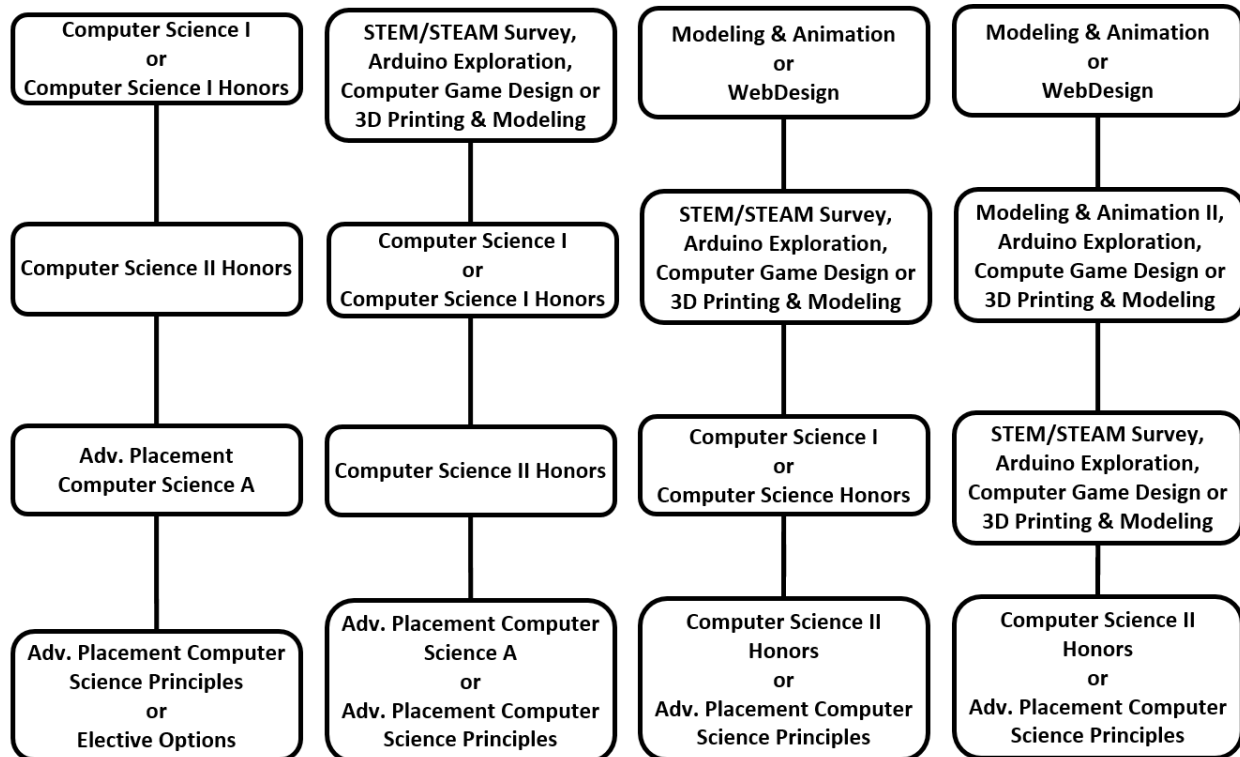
Computer Science I
or
Computer Science I Honors

Computer Science II Honors

Adv. Placement
Computer Science A

Adv. Placement Computer Science Principles
or
Elective Options

STEM/STEAM Survey, Arduino Exploration, Computer Game Design or 3D Printing & Modeling

Computer Science I
or
Computer Science I Honors

Computer Science II Honors

Adv. Placement Computer Science A
or
Adv. Placement Computer Science Principles

Modeling & Animation
or
WebDesign

STEM/STEAM Survey, Arduino Exploration, Computer Game Design or 3D Printing & Modeling

Computer Science I
or
Computer Science Honors

Computer Science II Honors
or
Adv. Placement Computer Science Principles

Modeling & Animation
or
WebDesign

Modeling & Animation II, Arduino Exploration, Compute Game Design or 3D Printing & Modeling

STEM/STEAM Survey, Arduino Exploration, Computer Game Design or 3D Printing & Modeling

Computer Science II Honors
or
Adv. Placement Computer Science Principles